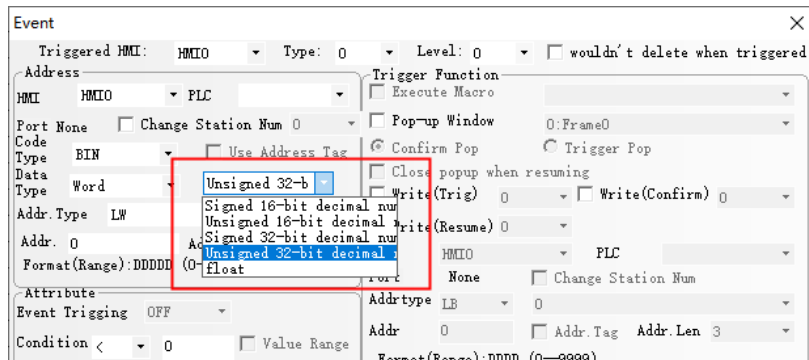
Event
Triggered HMI: HMI0 Type: 0 Level: 0 wouldn't delete when triggered
Address
HMI HMI0 PLC
Port None Change Station Num 0
Code Type BIN Use Address Tag
Data Type Word Unsigned 32-b
Addr.Type LW
Addr. 0 Ad
Format(Range):DDDDD (0
Signed 16-bit decimal nu
Unsigned 16-bit decimal
Signed 32-bit decimal nu
Unsigned 32-bit decimal
float
Attribute
Event Trigging OFF
Condition < 0 Value Range
Trigger Function
Execute Macro
Pop-up Window 0:Frame0
Confirm Pop Trigger Pop
Close popup when resuming
Write(Trig) 0 Write(Confirm) 0
Write(Resume) 0
HMI0 PLC
Port None Change Station Num
Addrtype LB 0
Addr 0 Addr.Tag Addr.Len 3
Format(Range):DDDD (0—9999)